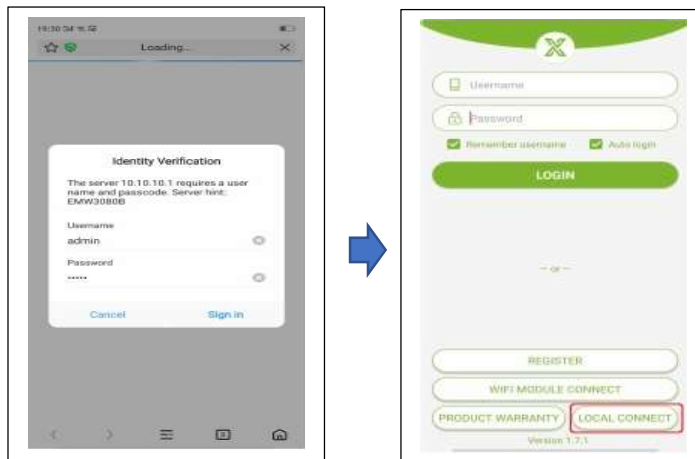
19:30 34 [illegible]

Loading...

Identity Verification

The server 10.10.10.1 requires a user name and passcode. Server hint: EMW3080B

Username

admin

Password

•••••

Cancel

Sign in

Username

Password

Remember username

Auto login

LOGIN

— or —

REGISTER

WIFI MODULE CONNECT

PRODUCT WARRANTY

LOCAL CONNECT

Version 1.7.1